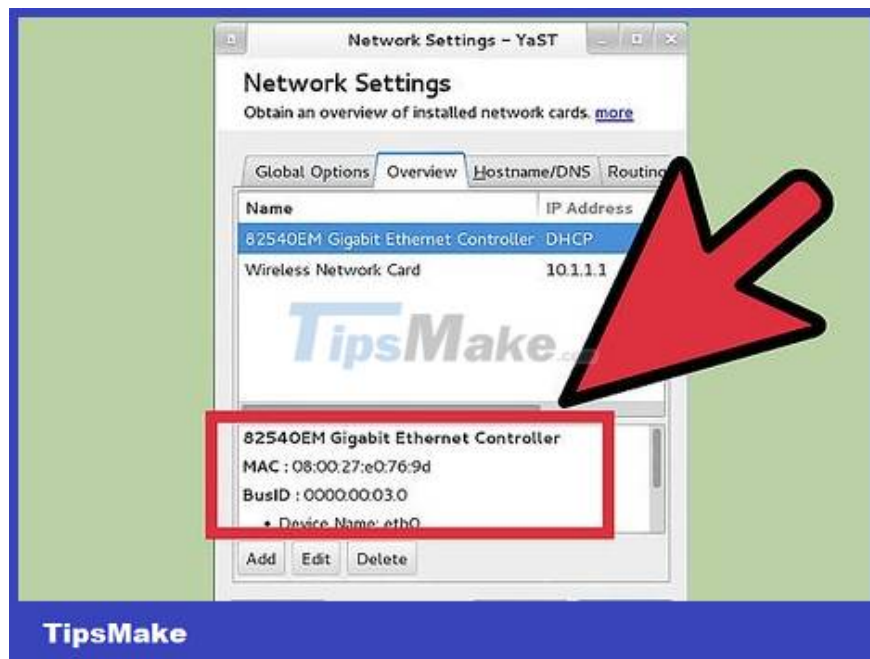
Network Settings - YaST

Network Settings

Obtain an overview of installed network cards. more

Global Options | Overview | Hostname/DNS | Routing

| Name | IP Address |
|---|---|
| 82540EM Gigabit Ethernet Controller | DHCP |
| Wireless Network Card | 10.1.1.1 |

TipsMake

82540EM Gigabit Ethernet Controller

MAC : 08:00:27:e0:76:9d

BusID : 0000:00:03.0

• Device Name: eth0

Add Edit Delete

TipsMake